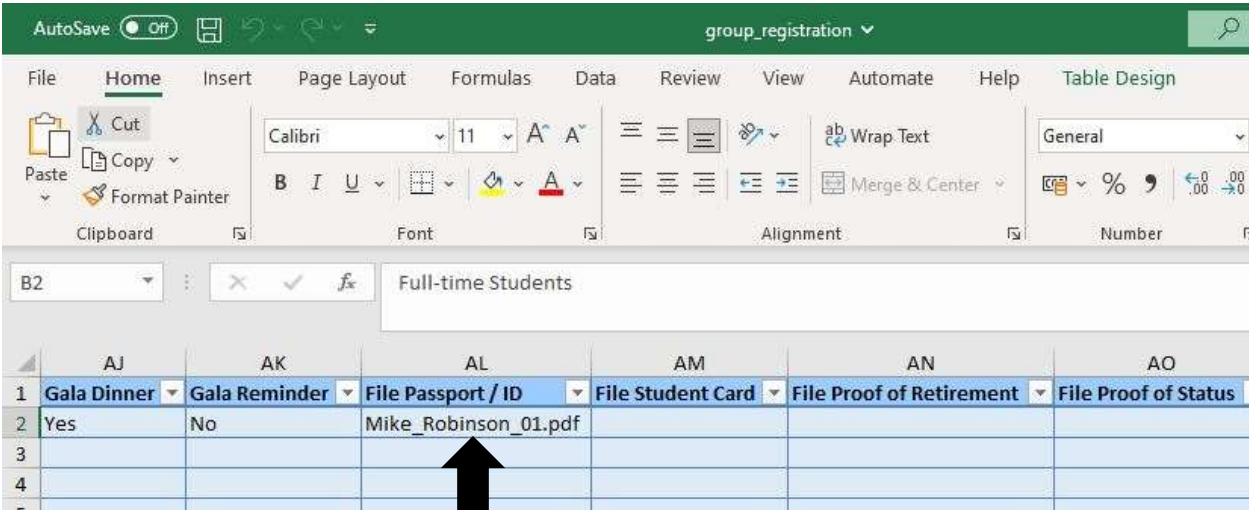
AutoSave Off group_registration

File Home Insert Page Layout Formulas Data Review View Automate Help Table Design

Cut
Copy
Paste
Format Painter
Clipboard

Calibri 11
B I U
Font

Wrap Text
Merge & Center
Alignment

General
% 
Number

B2 Full-time Students

|   | AJ | AK | AL | AM | AN | AO |
|---|---|---|---|---|---|---|
| 1 | Gala Dinner | Gala Reminder | File Passport / ID | File Student Card | File Proof of Retirement | File Proof of Status |
| 2 | Yes | No | Mike_Robinson_01.pdf | | | |
| 3 | | | | | | |
| 4 | | | | | | |